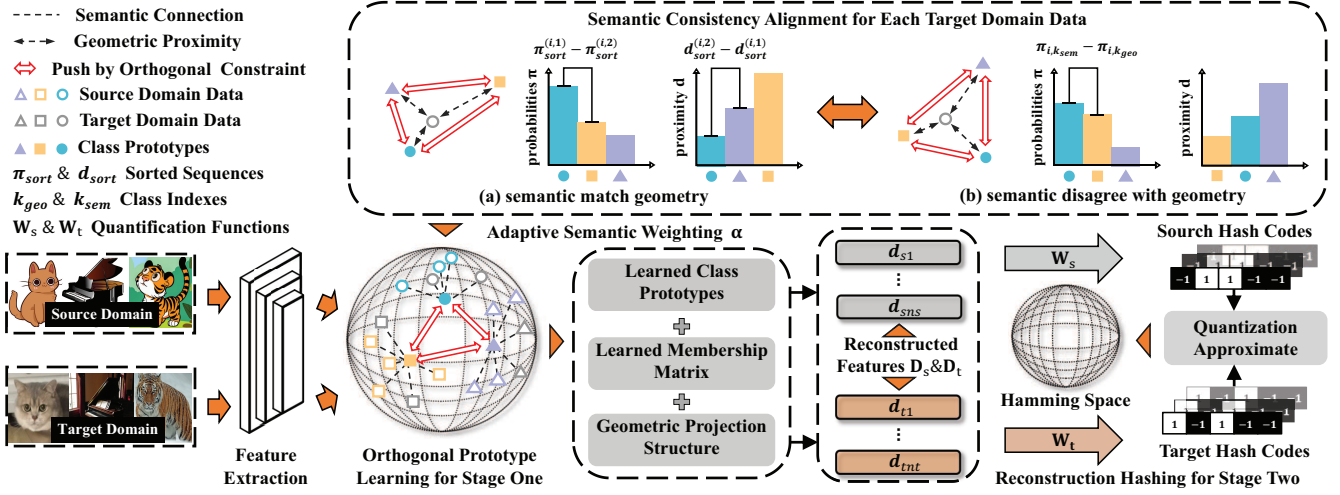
Semantic Connection
Geometric Proximity
Push by Orthogonal Constraint
Source Domain Data
Target Domain Data
Class Prototypes
$\pi_{sort}$ & $d_{sort}$ Sorted Sequences
$k_{geo}$ & $k_{sem}$ Class Indexes
$W_s$ & $W_t$ Quantification Functions

Semantic Consistency Alignment for Each Target Domain Data

$\pi_{sort}^{(i,1)} - \pi_{sort}^{(i,2)}$
probabilities π
$d_{sort}^{(i,2)} - d_{sort}^{(i,1)}$
proximity d
(a) semantic match geometry

$\pi_{i,k_{sem}} - \pi_{i,k_{geo}}$
probabilities π
proximity d
(b) semantic disagree with geometry

Source Domain
Target Domain
Feature Extraction

Adaptive Semantic Weighting α
Orthogonal Prototype Learning for Stage One

Learned Class Prototypes
Learned Membership Matrix
Geometric Projection Structure

$d_{s1}$
⋮
$d_{sns}$
Reconstructed Features $D_s$&$D_t$
$d_{t1}$
⋮
$d_{tnt}$

$W_s$
$W_t$
Hamming Space

Sourch Hash Codes
−1 1 1 −1 −1
Quantization Approximate
1 −1 1 −1 1
Target Hash Codes
Reconstruction Hashing for Stage Two